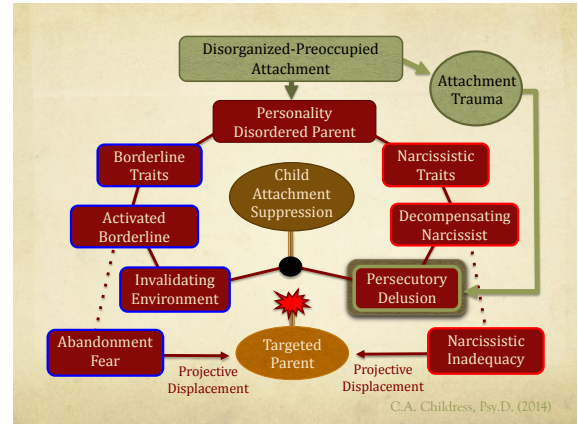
Disorganized-Preoccupied Attachment

Attachment Trauma

Personality Disordered Parent

Borderline Traits

Narcissistic Traits

Child Attachment Suppression

Activated Borderline

Decompensating Narcissist

Invalidating Environment

Persecutory Delusion

Abandonment Fear

Targeted Parent

Narcissistic Inadequacy

Projective Displacement

Projective Displacement

C.A. Childress, Psy.D. (2014)